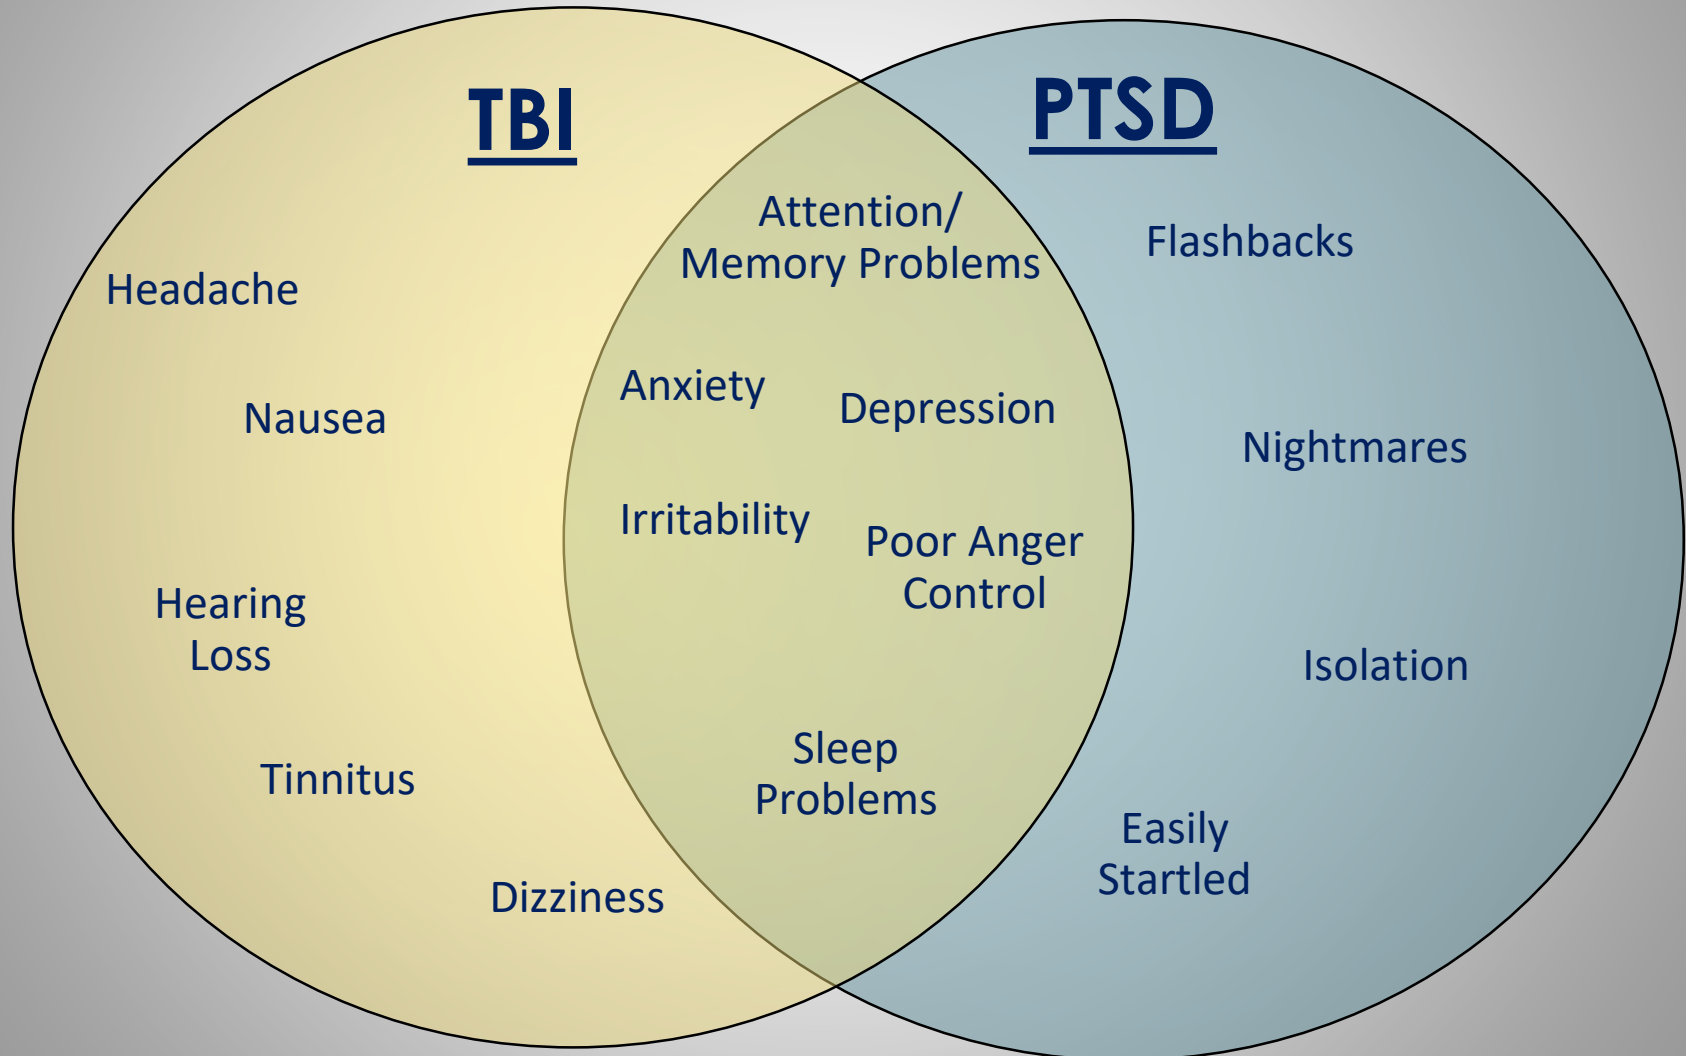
TBI

PTSD

Attention/ Memory Problems

Flashbacks

Headache

Nausea

Anxiety

Depression

Nightmares

Irritability

Poor Anger Control

Hearing Loss

Isolation

Tinnitus

Sleep Problems

Easily Startled

Dizziness